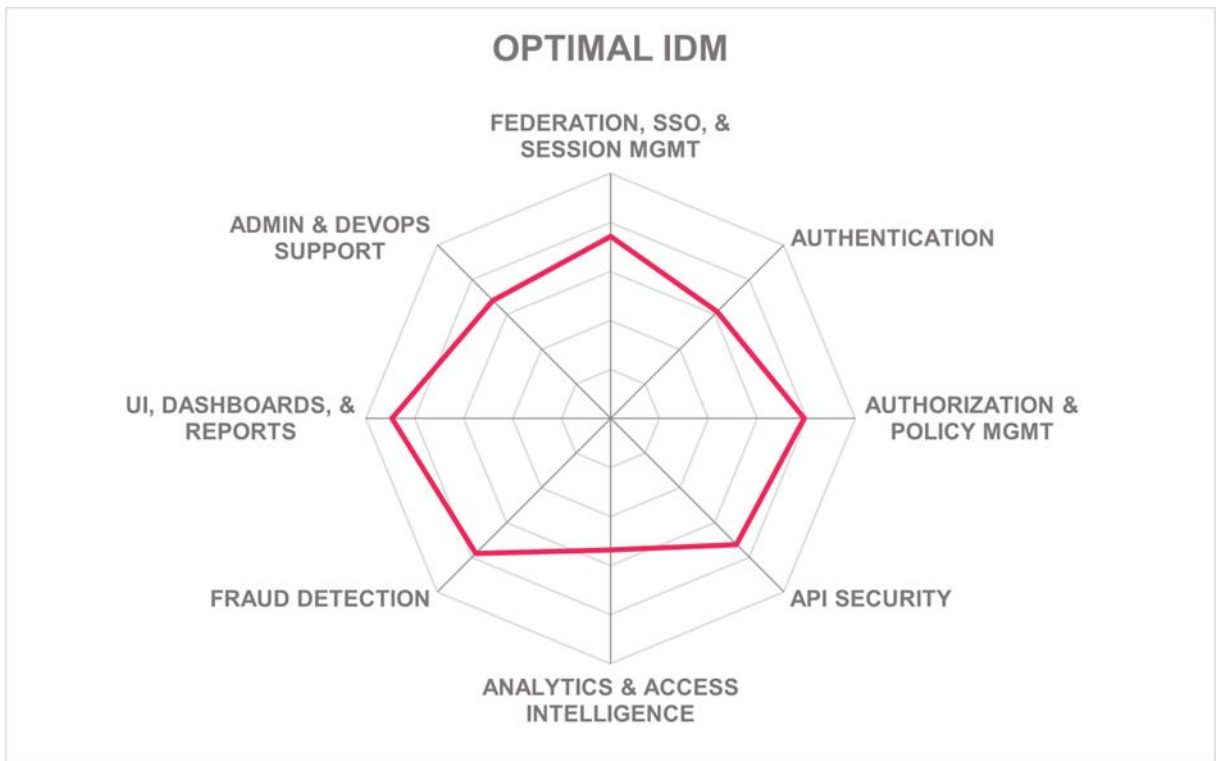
OPTIMAL IDM

FEDERATION, SSO, & SESSION MGMT

AUTHENTICATION

AUTHORIZATION & POLICY MGMT

API SECURITY

ANALYTICS & ACCESS INTELLIGENCE

FRAUD DETECTION

UI, DASHBOARDS, & REPORTS

ADMIN & DEVOPS SUPPORT